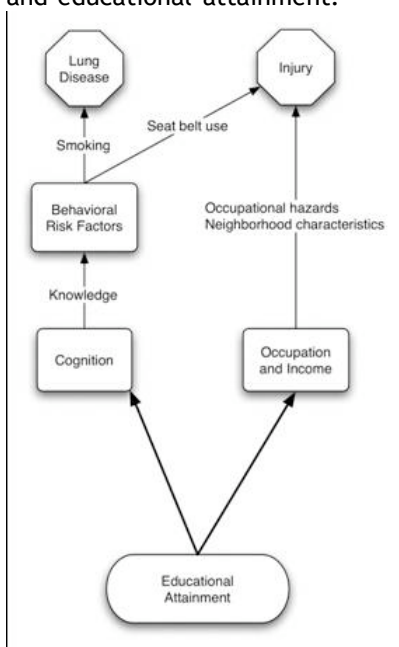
and educational attainment.

Lung Disease

Injury

Seat belt use

Smoking

Behavioral Risk Factors

Occupational hazards
Neighborhood characteristics

Knowledge

Cognition

Occupation and Income

Educational Attainment